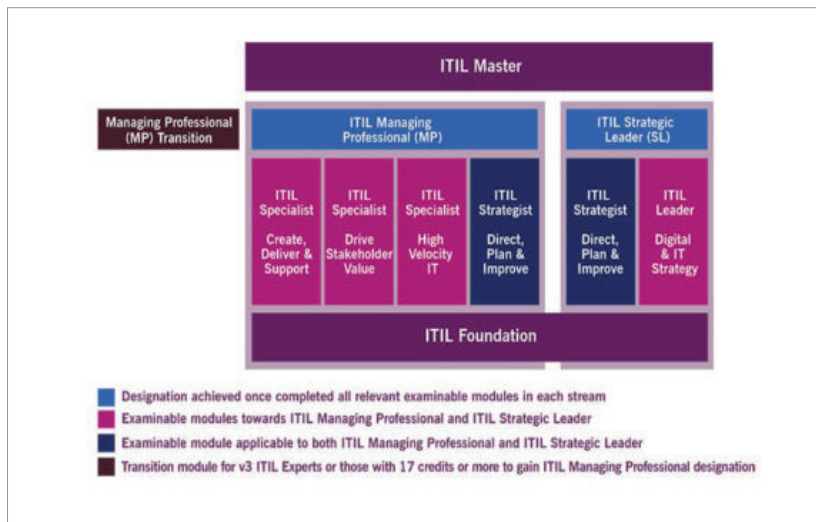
ITIL Master

Managing Professional (MP) Transition

ITIL Managing Professional (MP)

ITIL Strategic Leader (SL)

ITIL Specialist

Create, Deliver & Support

ITIL Specialist

Drive Stakeholder Value

ITIL Specialist

High Velocity IT

ITIL Strategist

Direct, Plan & Improve

ITIL Strategist

Direct, Plan & Improve

ITIL Leader

Digital & IT Strategy

ITIL Foundation

Designation achieved once completed all relevant examinable modules in each stream

Examinable modules towards ITIL Managing Professional and ITIL Strategic Leader

Examinable module applicable to both ITIL Managing Professional and ITIL Strategic Leader

Transition module for v3 ITIL Experts or those with 17 credits or more to gain ITIL Managing Professional designation